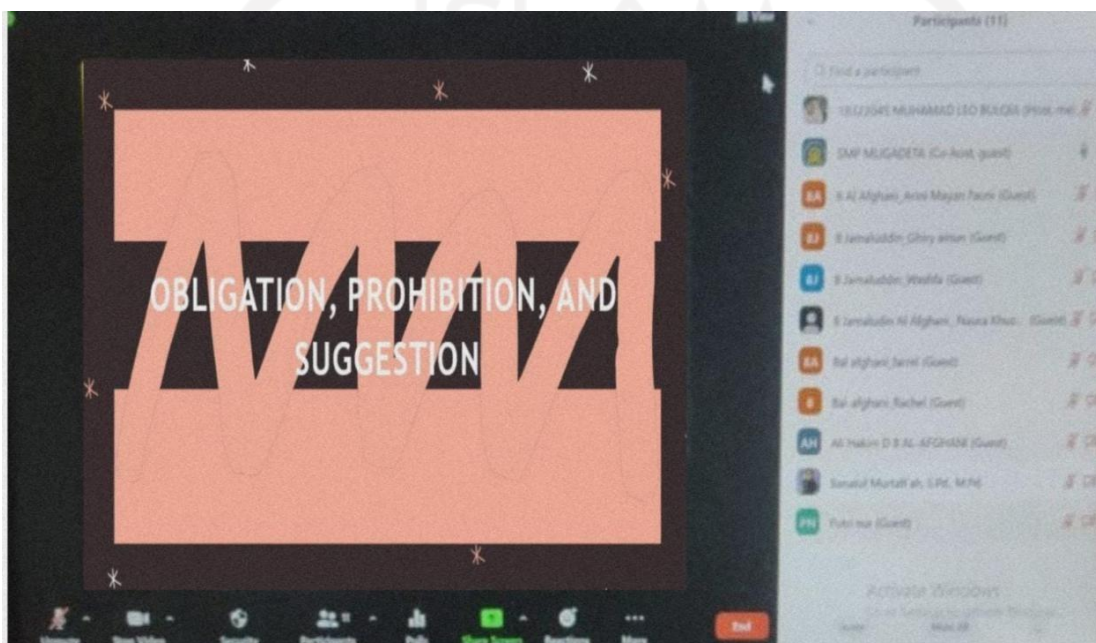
View

Participants (11)

Find a participant

18323045 MUHAMMAD LEO BULGIS (Host, me)

SMP MUGADETA (Co-host, guest)

8 Al Afghani_Anisi Mayan Facni (Guest)

8 Jamaluddin_Ghiry anum (Guest)

8 Jamaluddin_Wadifa (Guest)

8 Jamaludin Al Afghani_ Nauca Khuz... (Guest)

8al afghani farrel (Guest)

8al afghani Rachel (Guest)

Ali Hakim D 8 AL AFGHANI (Guest)

Sanatul Murtafi ah, S.Pd, M.Pd.

Putri nur (Guest)

OBLIGATION, PROHIBITION, AND SUGGESTION

Unmute Stop Video Security Participants Polls Share Screen Reactions More

End

Activate Windows
Go to Settings to activate Windows.